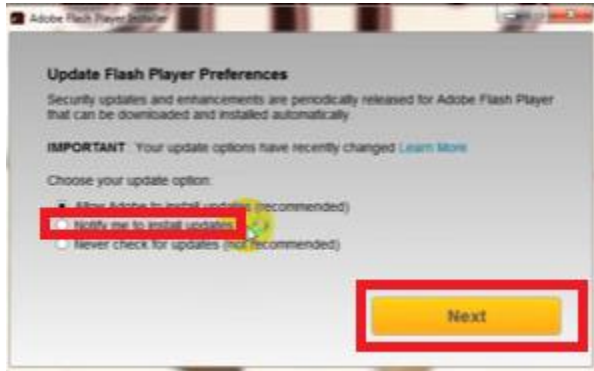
Adobe Flash Player Installer

Update Flash Player Preferences

Security updates and enhancements are periodically released for Adobe Flash Player that can be downloaded and installed automatically.

IMPORTANT: Your update options have recently changed Learn More

Choose your update option:

Allow Adobe to install updates (recommended)

Notify me to install updates

Never check for updates (not recommended)

Next